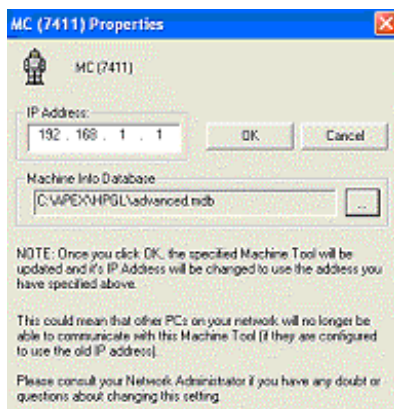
MC (7411) Properties

MC (7411)

IP Address:

192 . 168 . 1 . 1

OK

Cancel

Machine Info Database

C:\APEX\HPGL\advanced.mdb

...

NOTE: Once you click OK, the specified Machine Tool will be updated and it's IP Address will be changed to use the address you have specified above.

This could mean that other PCs on your network will no longer be able to communicate with this Machine Tool (if they are configured to use the old IP address).

Please consult your Network Administrator if you have any doubt or questions about changing this setting.